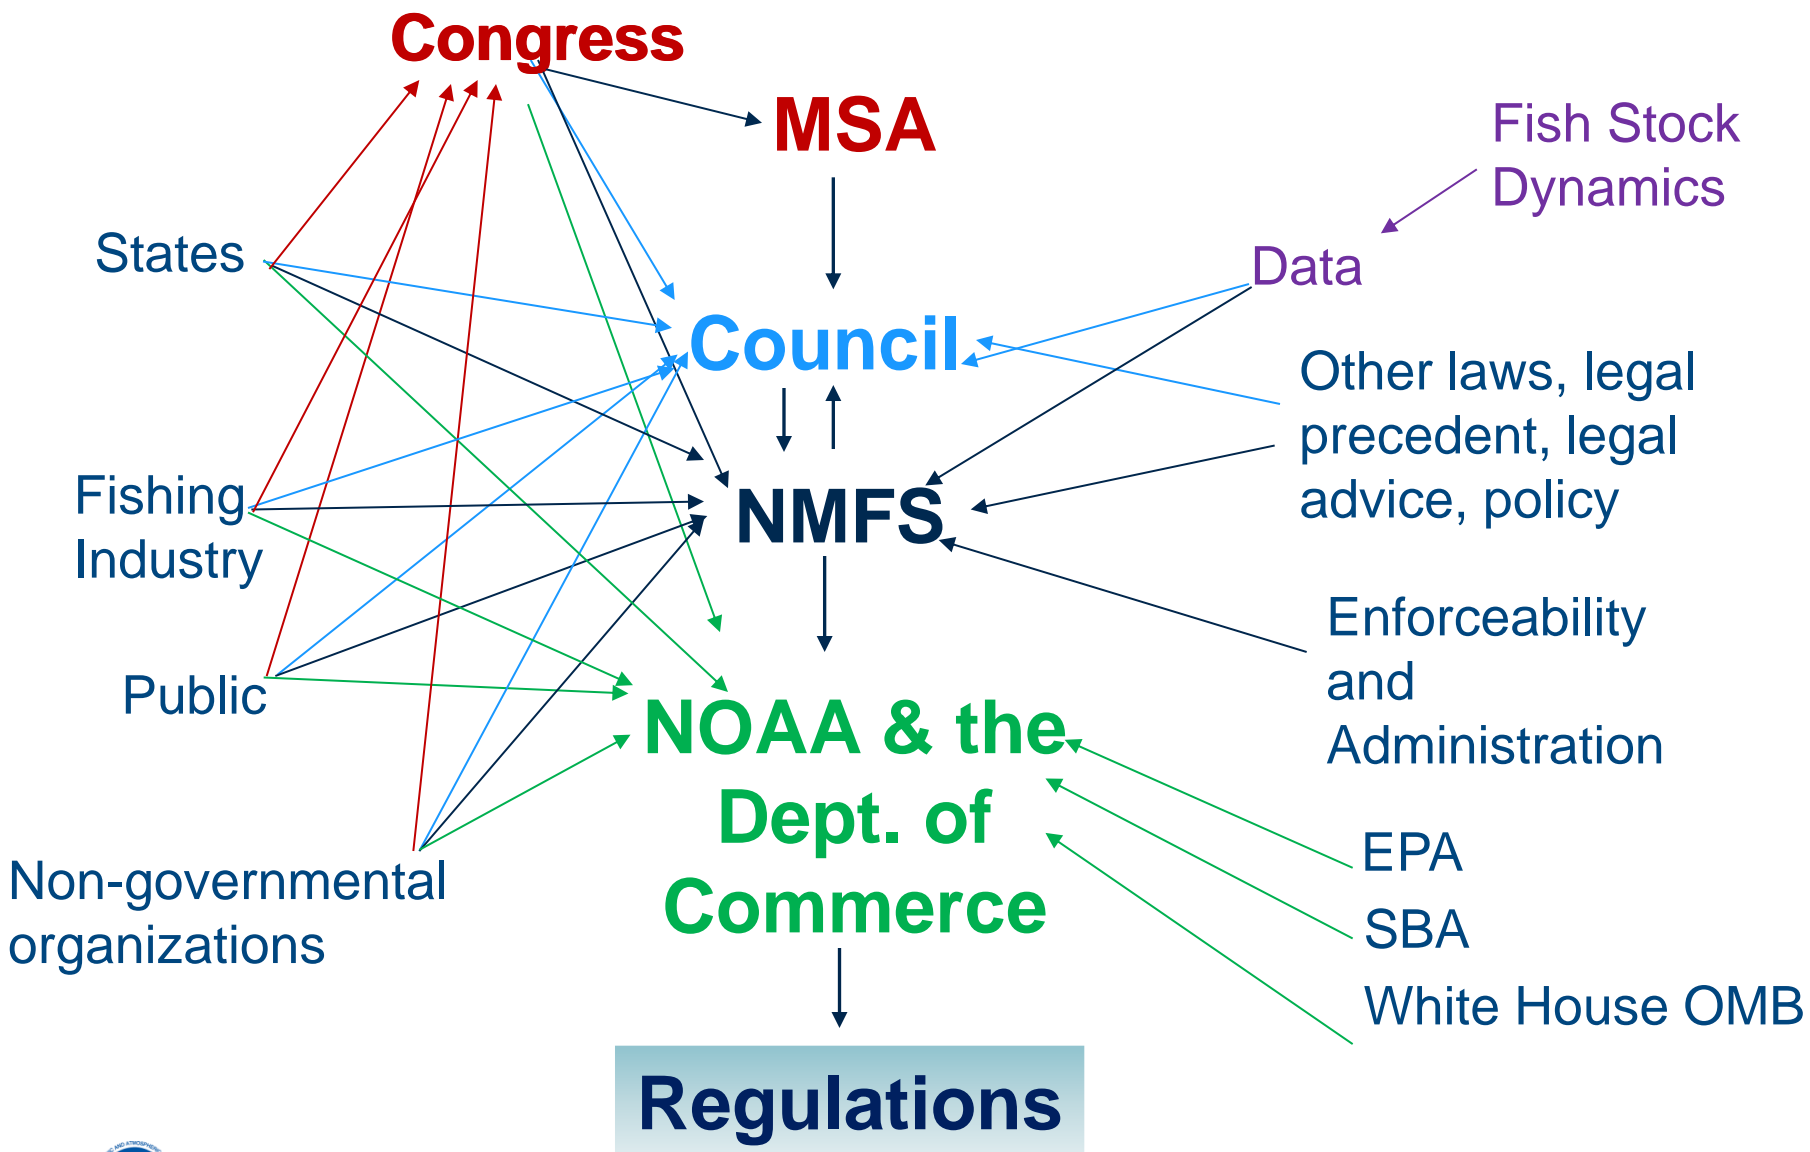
Congress

MSA

Fish Stock Dynamics

States

Data

Council

Other laws, legal precedent, legal advice, policy

Fishing Industry

NMFS

Public

Enforceability and Administration

NOAA & the Dept. of Commerce

EPA

SBA

Non-governmental organizations

White House OMB

Regulations